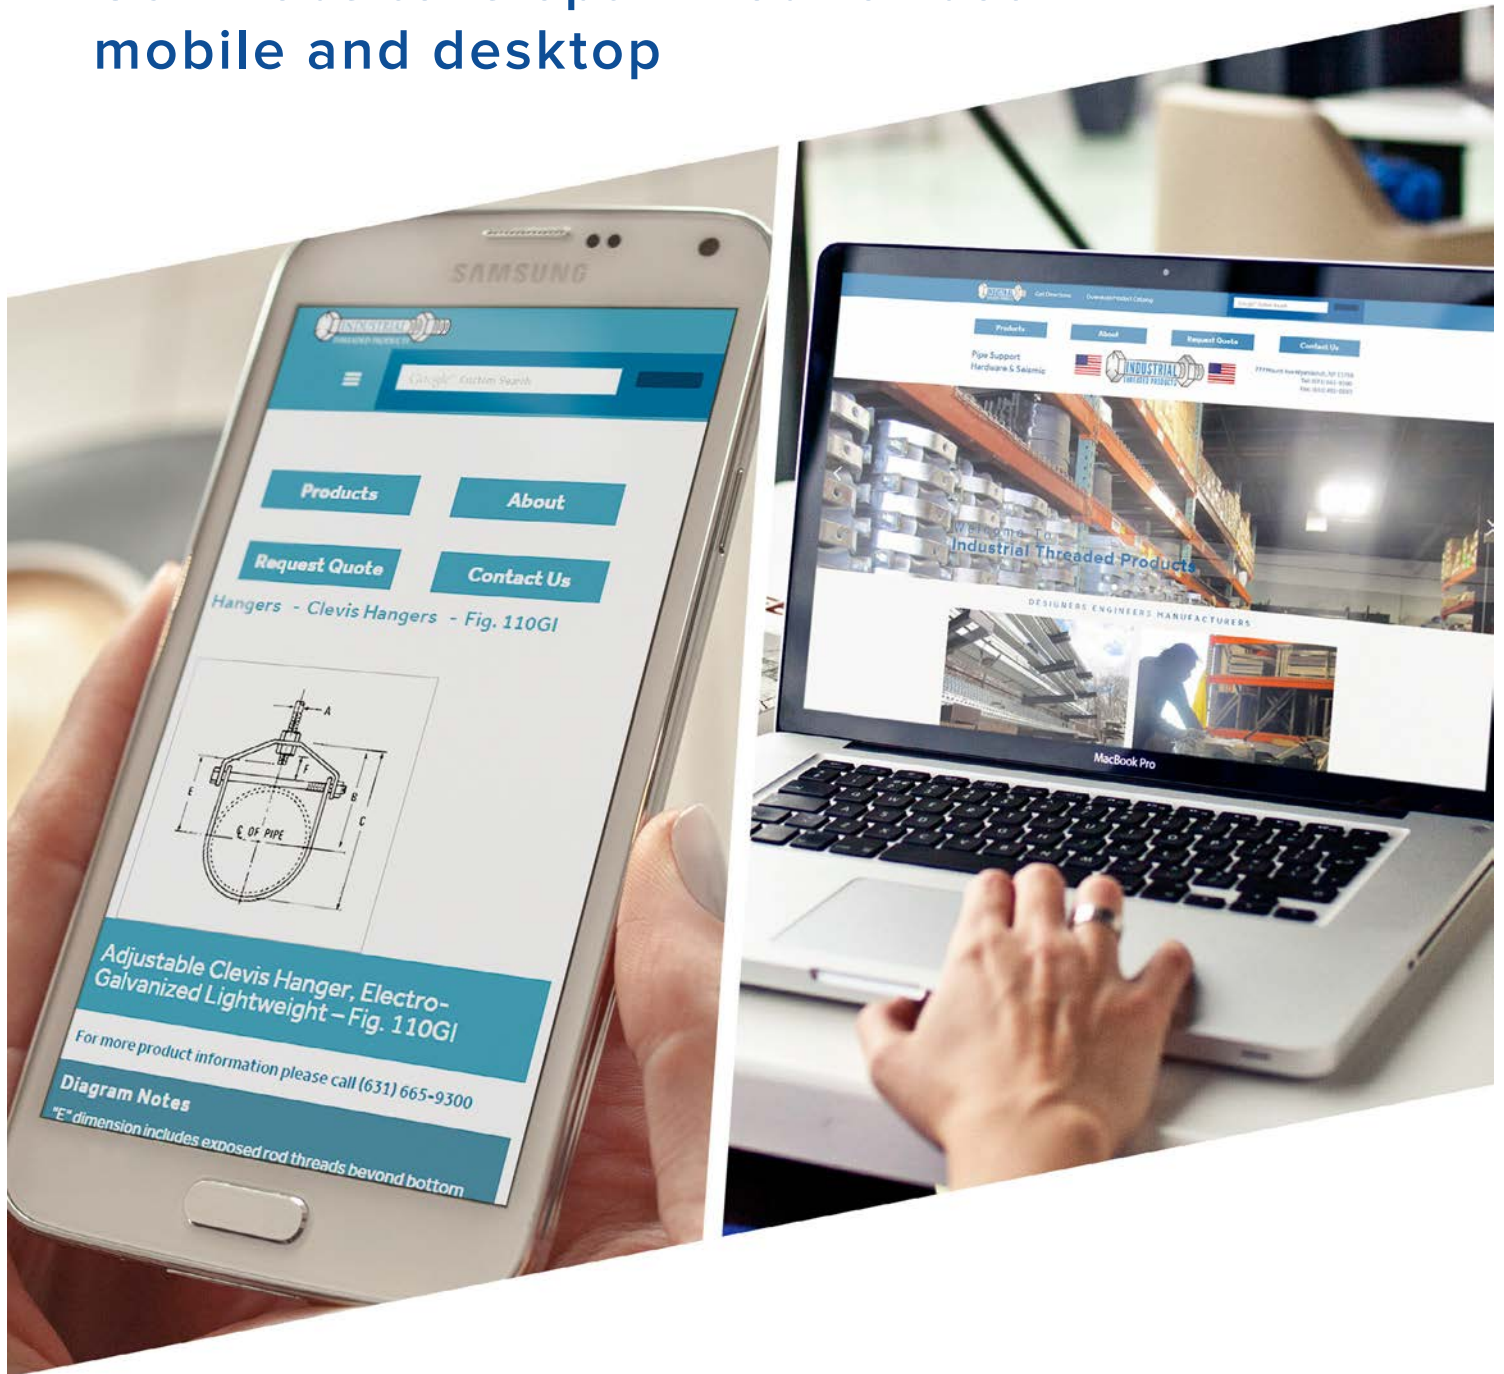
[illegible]
mobile and desktop

SAMSUNG

INDUSTRIAL THREADED PRODUCTS

Google Custom Search

Products

About

Request Quote

Contact Us

Hangers - Clevis Hangers - Fig. 110GI

A

F

E

B

C

℄ OF PIPE

Adjustable Clevis Hanger, Electro-Galvanized Lightweight – Fig. 110GI

For more product information please call (631) 665-9300

Diagram Notes

"E" dimension includes exposed rod threads beyond bottom

INDUSTRIAL THREADED PRODUCTS

Products

About

Request Quote

Contact Us

Pipe Support Hardware & Seismic

Welcome To Industrial Threaded Products

DESIGNERS ENGINEERS MANUFACTURERS

MacBook Pro